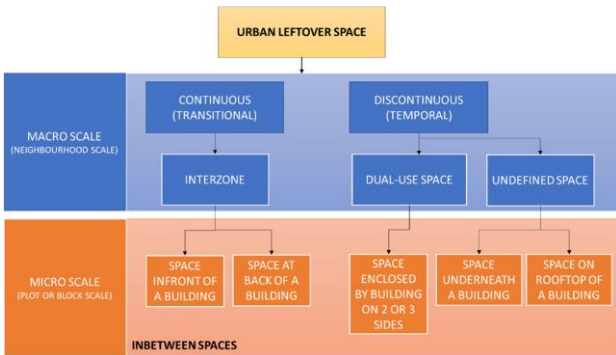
URBAN LEFTOVER SPACE

MACRO SCALE
(NEIGHBOURHOOD SCALE)

CONTINUOUS
(TRANSITIONAL)

DISCONTINUOUS
(TEMPORAL)

INTERZONE

DUAL-USE SPACE

UNDEFINED SPACE

MICRO SCALE
(PLOT OR BLOCK SCALE)

SPACE INFRONT OF A BUILDING

SPACE AT BACK OF A BUILDING

SPACE ENCLOSED BY BUILDING ON 2 OR 3 SIDES

SPACE UNDERNEATH A BUILDING

SPACE ON ROOFTOP OF A BUILDING

INBETWEEN SPACES